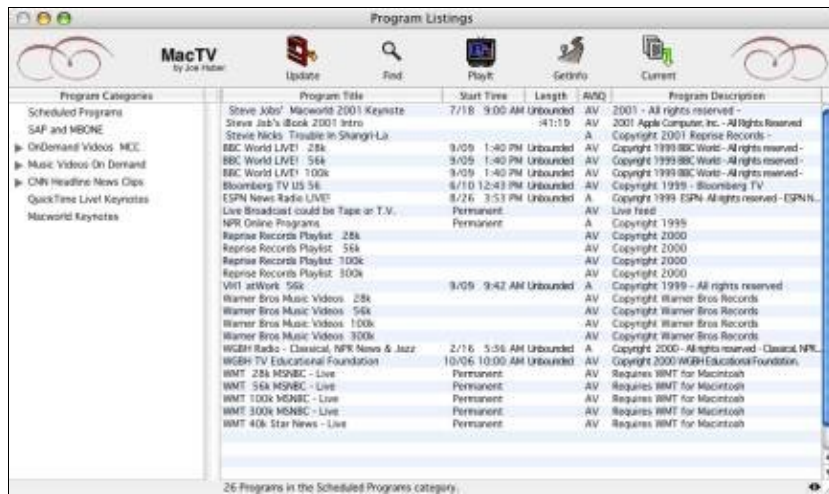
Program Listings

MacTV
by Joe Huber

Update Find PlayIt GetInfo Current

Program Categories
Scheduled Programs
SAP and MBONE
OnDemand Videos MCC
Music Videos On Demand
CNN Headline News Clips
QuickTime Live! Keynotes
Macworld Keynotes

| Program Title | Start Time | Length | A/V/Q | Program Description |
|---|---|---|---|---|
| Steve Jobs' Macworld 2001 Keynote | 7/18 9:00 AM | Unbounded | AV | 2001 - All rights reserved - |
| Steve Job's iBook 2001 Intro | | :41:19 | AV | 2001 Apple Computer, Inc. - All Rights Reserved |
| Stevie Nicks Trouble in Shangri-La | | | A | Copyright 2001 Reprise Records - |
| BBC World LIVE! 28k | 9/09 1:40 PM | Unbounded | AV | Copyright 1999 BBC World - All rights reserved - |
| BBC World LIVE! 56k | 9/09 1:40 PM | Unbounded | AV | Copyright 1999 BBC World - All rights reserved - |
| BBC World LIVE! 100k | 9/09 1:40 PM | Unbounded | AV | Copyright 1999 BBC World - All rights reserved - |
| Bloomberg TV US 56 | 6/10 12:43 PM | Unbounded | AV | Copyright 1999 - Bloomberg TV |
| ESPN News Radio LIVE! | 8/26 3:53 PM | Unbounded | A | Copyright 1999 ESPN- All rights reserved - ESPN N... |
| Live Broadcast could be Tape or T.V. | Permanent | | AV | Live feed |
| NPR Online Programs | Permanent | | AV | Copyright 1999 |
| Reprise Records Playlist 28k | | | AV | Copyright 2000 |
| Reprise Records Playlist 56k | | | AV | Copyright 2000 |
| Reprise Records Playlist 100k | | | AV | Copyright 2000 |
| Reprise Records Playlist 300k | | | AV | Copyright 2000 |
| VH1 atWork 56k | 9/09 9:42 AM | Unbounded | A | Copyright 1999 - All rights reserved |
| Warner Bros Music Videos 28k | | | AV | Copyright Warner Bros Records |
| Warner Bros Music Videos 56k | | | AV | Copyright Warner Bros Records |
| Warner Bros Music Videos 100k | | | AV | Copyright Warner Bros Records |
| Warner Bros Music Videos 300k | | | AV | Copyright Warner Bros Records |
| WGBH Radio - Classical, NPR News & Jazz | 2/16 5:56 AM | Unbounded | A | Copyright 2000 - All rights reserved - Classical, NPR... |
| WGBH TV Educational Foundation | 10/06 10:00 AM | Unbounded | AV | Copyright 2000 WGBH Educational Foundation. |
| WMT 28k MSNBC - Live | Permanent | | AV | Requires WMT for Macintosh |
| WMT 56k MSNBC - Live | Permanent | | AV | Requires WMT for Macintosh |
| WMT 100k MSNBC - Live | Permanent | | AV | Requires WMT for Macintosh |
| WMT 300k MSNBC - Live | Permanent | | AV | Requires WMT for Macintosh |
| WMT 40k Star News - Live | Permanent | | AV | Requires WMT for Macintosh |

26 Programs in the Scheduled Programs category.